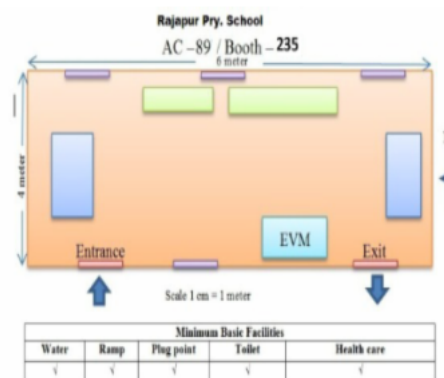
Rajapur Pry. School

AC –89 / Booth – 235

6 meter

4 meter

EVM

Entrance

Exit

Scale 1 cm = 1 meter

| Minimum Basic Facilities | | | | |
|---|---|---|---|---|
| Water | Ramp | Plug point | Toilet | Health care |
| √ | √ | √ | √ | √ |